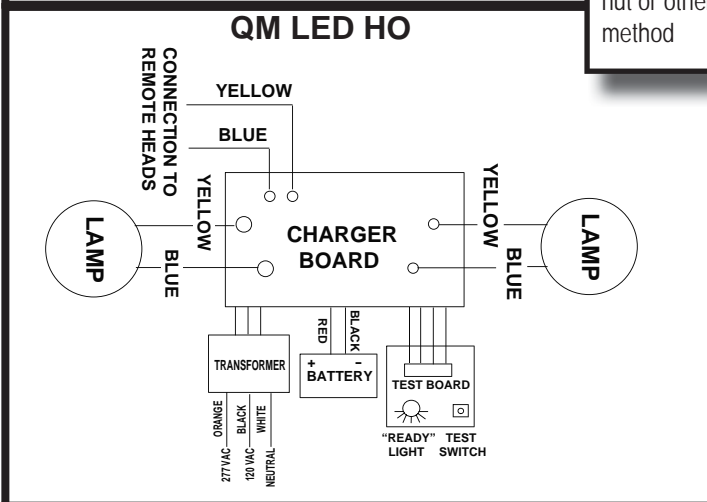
nut or othe
method

QM LED HO

CONNECTION TO REMOTE HEADS

YELLOW

BLUE

YELLOW

LAMP

BLUE

CHARGER BOARD

YELLOW

LAMP

BLUE

RED

BLACK

+ -
BATTERY

TRANSFORMER

ORANGE
277 VAC

BLACK
120 VAC

WHITE
NEUTRAL

TEST BOARD

"READY" LIGHT

TEST SWITCH